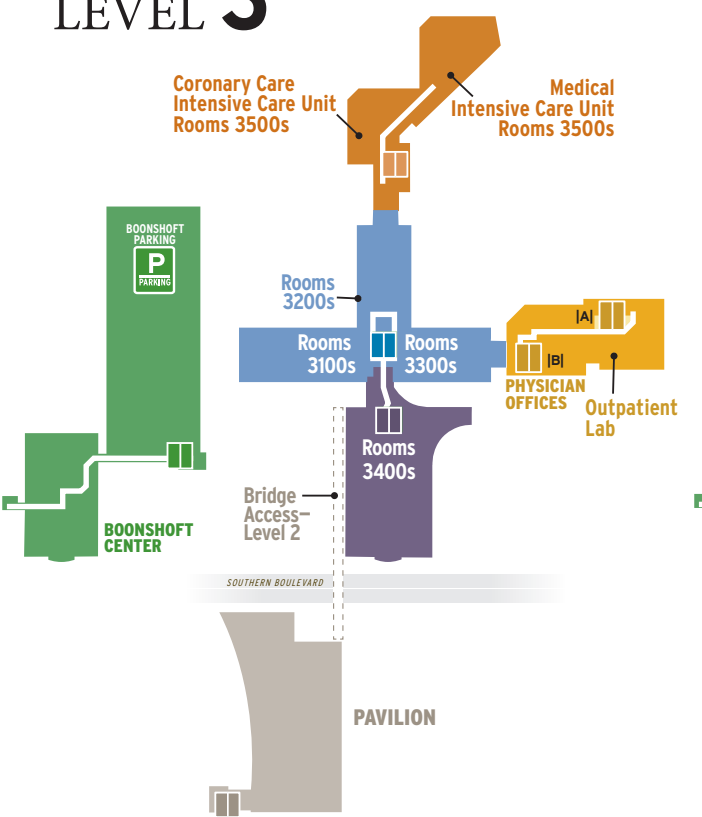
LEVEL 3

Coronary Care Intensive Care Unit Rooms 3500s

Medical Intensive Care Unit Rooms 3500s

BOONSHOFT PARKING

P

PARKING

Rooms 3200s

Rooms 3100s

Rooms 3300s

A

B

PHYSICIAN OFFICES

Outpatient Lab

Rooms 3400s

Bridge Access— Level 2

BOONSHOFT CENTER

SOUTHERN BOULEVARD

PAVILION